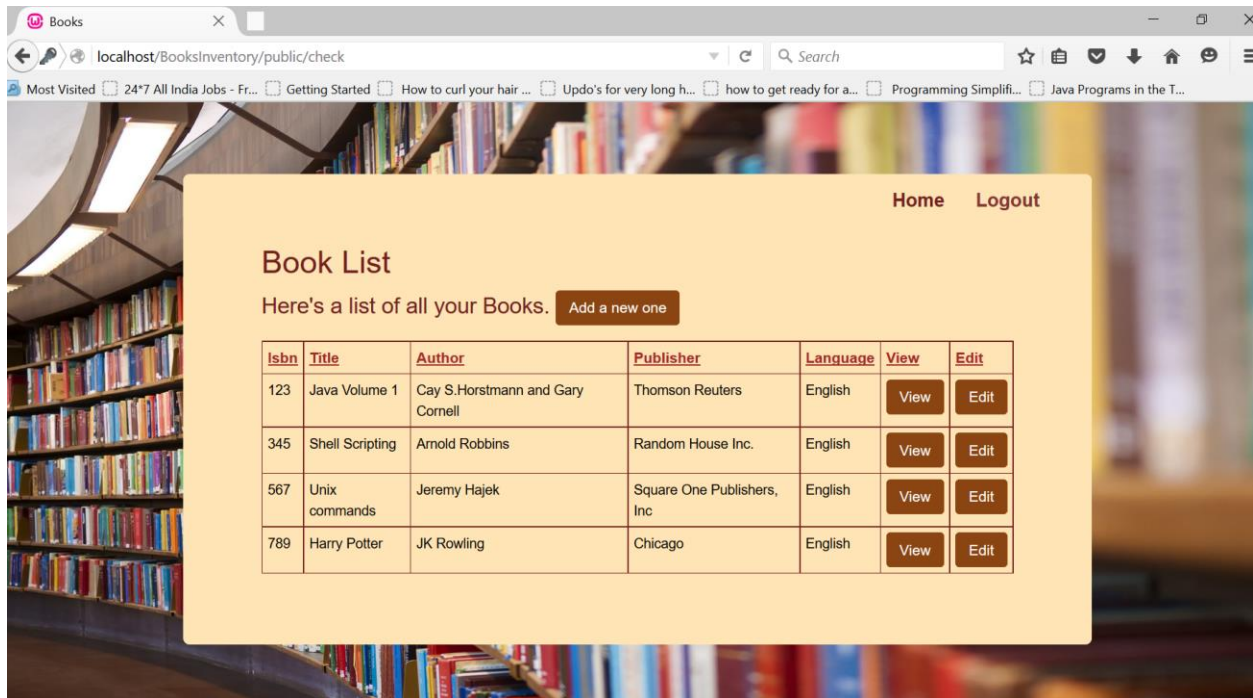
Books

localhost/BooksInventory/public/check

Search

Most Visited 24*7 All India Jobs - Fr... Getting Started How to curl your hair ... Updo's for very long h... how to get ready for a... Programming Simplifi... Java Programs in the T...

Home Logout

Book List

Here's a list of all your Books. Add a new one

| Isbn | Title | Author | Publisher | Language | View | Edit |
|---|---|---|---|---|---|---|
| 123 | Java Volume 1 | Cay S.Horstmann and Gary Cornell | Thomson Reuters | English | View | Edit |
| 345 | Shell Scripting | Arnold Robbins | Random House Inc. | English | View | Edit |
| 567 | Unix commands | Jeremy Hajek | Square One Publishers, Inc | English | View | Edit |
| 789 | Harry Potter | JK Rowling | Chicago | English | View | Edit |